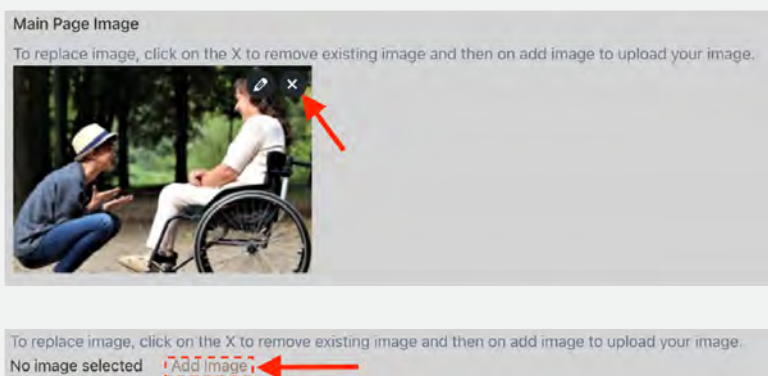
Main Page Image

To replace image, click on the X to remove existing image and then on add image to upload your image.

To replace image, click on the X to remove existing image and then on add image to upload your image.

No image selected Add Image